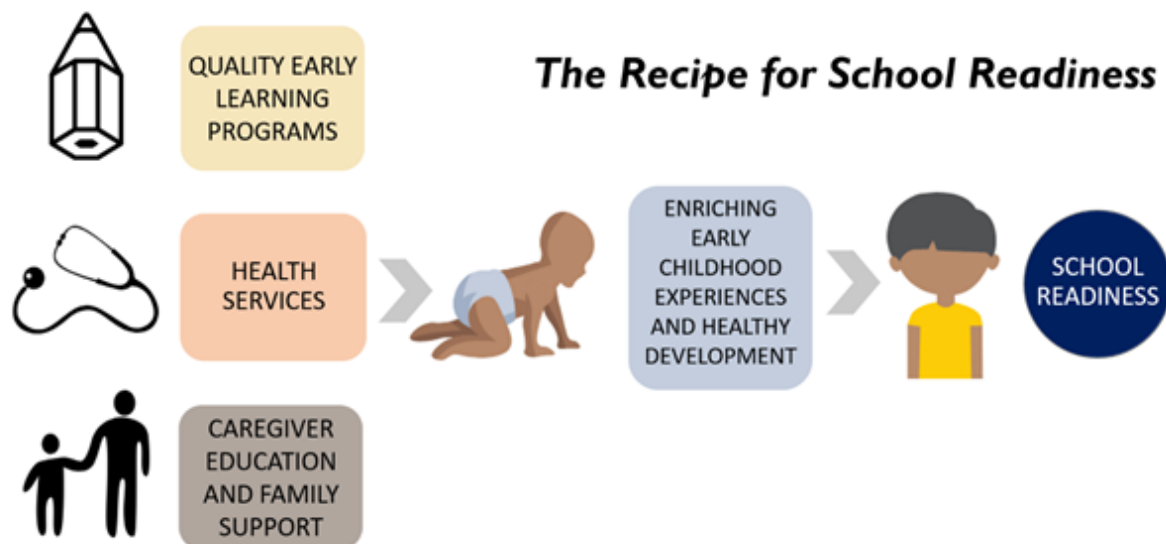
The Recipe for School Readiness

QUALITY EARLY LEARNING PROGRAMS

HEALTH SERVICES

CAREGIVER EDUCATION AND FAMILY SUPPORT

ENRICHING EARLY CHILDHOOD EXPERIENCES AND HEALTHY DEVELOPMENT

SCHOOL READINESS